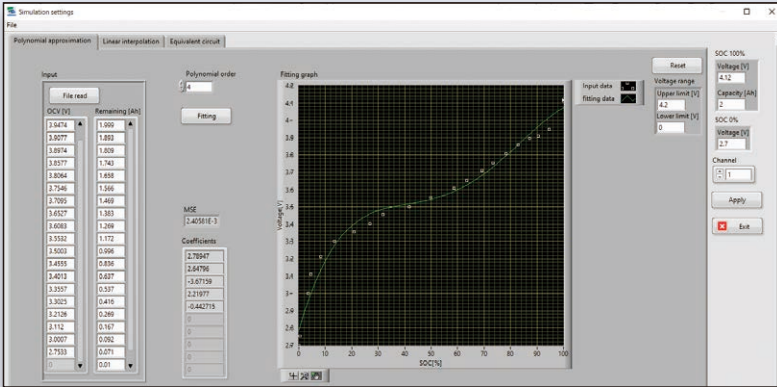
Simulation settings
File

Polynomial approximation | Linear interpolation | Equivalent circuit

Input
File read
OCV [V] | Remaining [Ah]
3.9474 | 1.999
3.9077 | 1.893
3.8974 | 1.809
3.8577 | 1.743
3.8064 | 1.658
3.7546 | 1.566
3.7095 | 1.469
3.6527 | 1.383
3.6083 | 1.269
3.5532 | 1.172
3.5003 | 0.996
3.4655 | 0.836
3.4013 | 0.637
3.3557 | 0.537
3.3025 | 0.416
3.2126 | 0.269
3.112 | 0.167
3.0007 | 0.092
2.7533 | 0.071
0 | 0.01

Polynomial order
4
Fitting

MSE
2.40581E-3

Coefficients
2.78947
2.64796
-3.67159
2.21977
-0.442715
0
0
0
0
0

Fitting graph
Input data
fitting data
Voltage [V]
4.2
4.1
4
3.9
3.8
3.7
3.6
3.5
3.4
3.3
3.2
3.1
3
2.9
2.8
2.7
0 10 20 30 40 50 60 70 80 90 100
SOC[%]

Reset
Voltage range
Upper limit [V]
4.2
Lower limit [V]
0

SOC 100%
Voltage [V]
4.12
Capacity [Ah]
2
SOC 0%
Voltage [V]
2.7
Channel
1
Apply
Exit